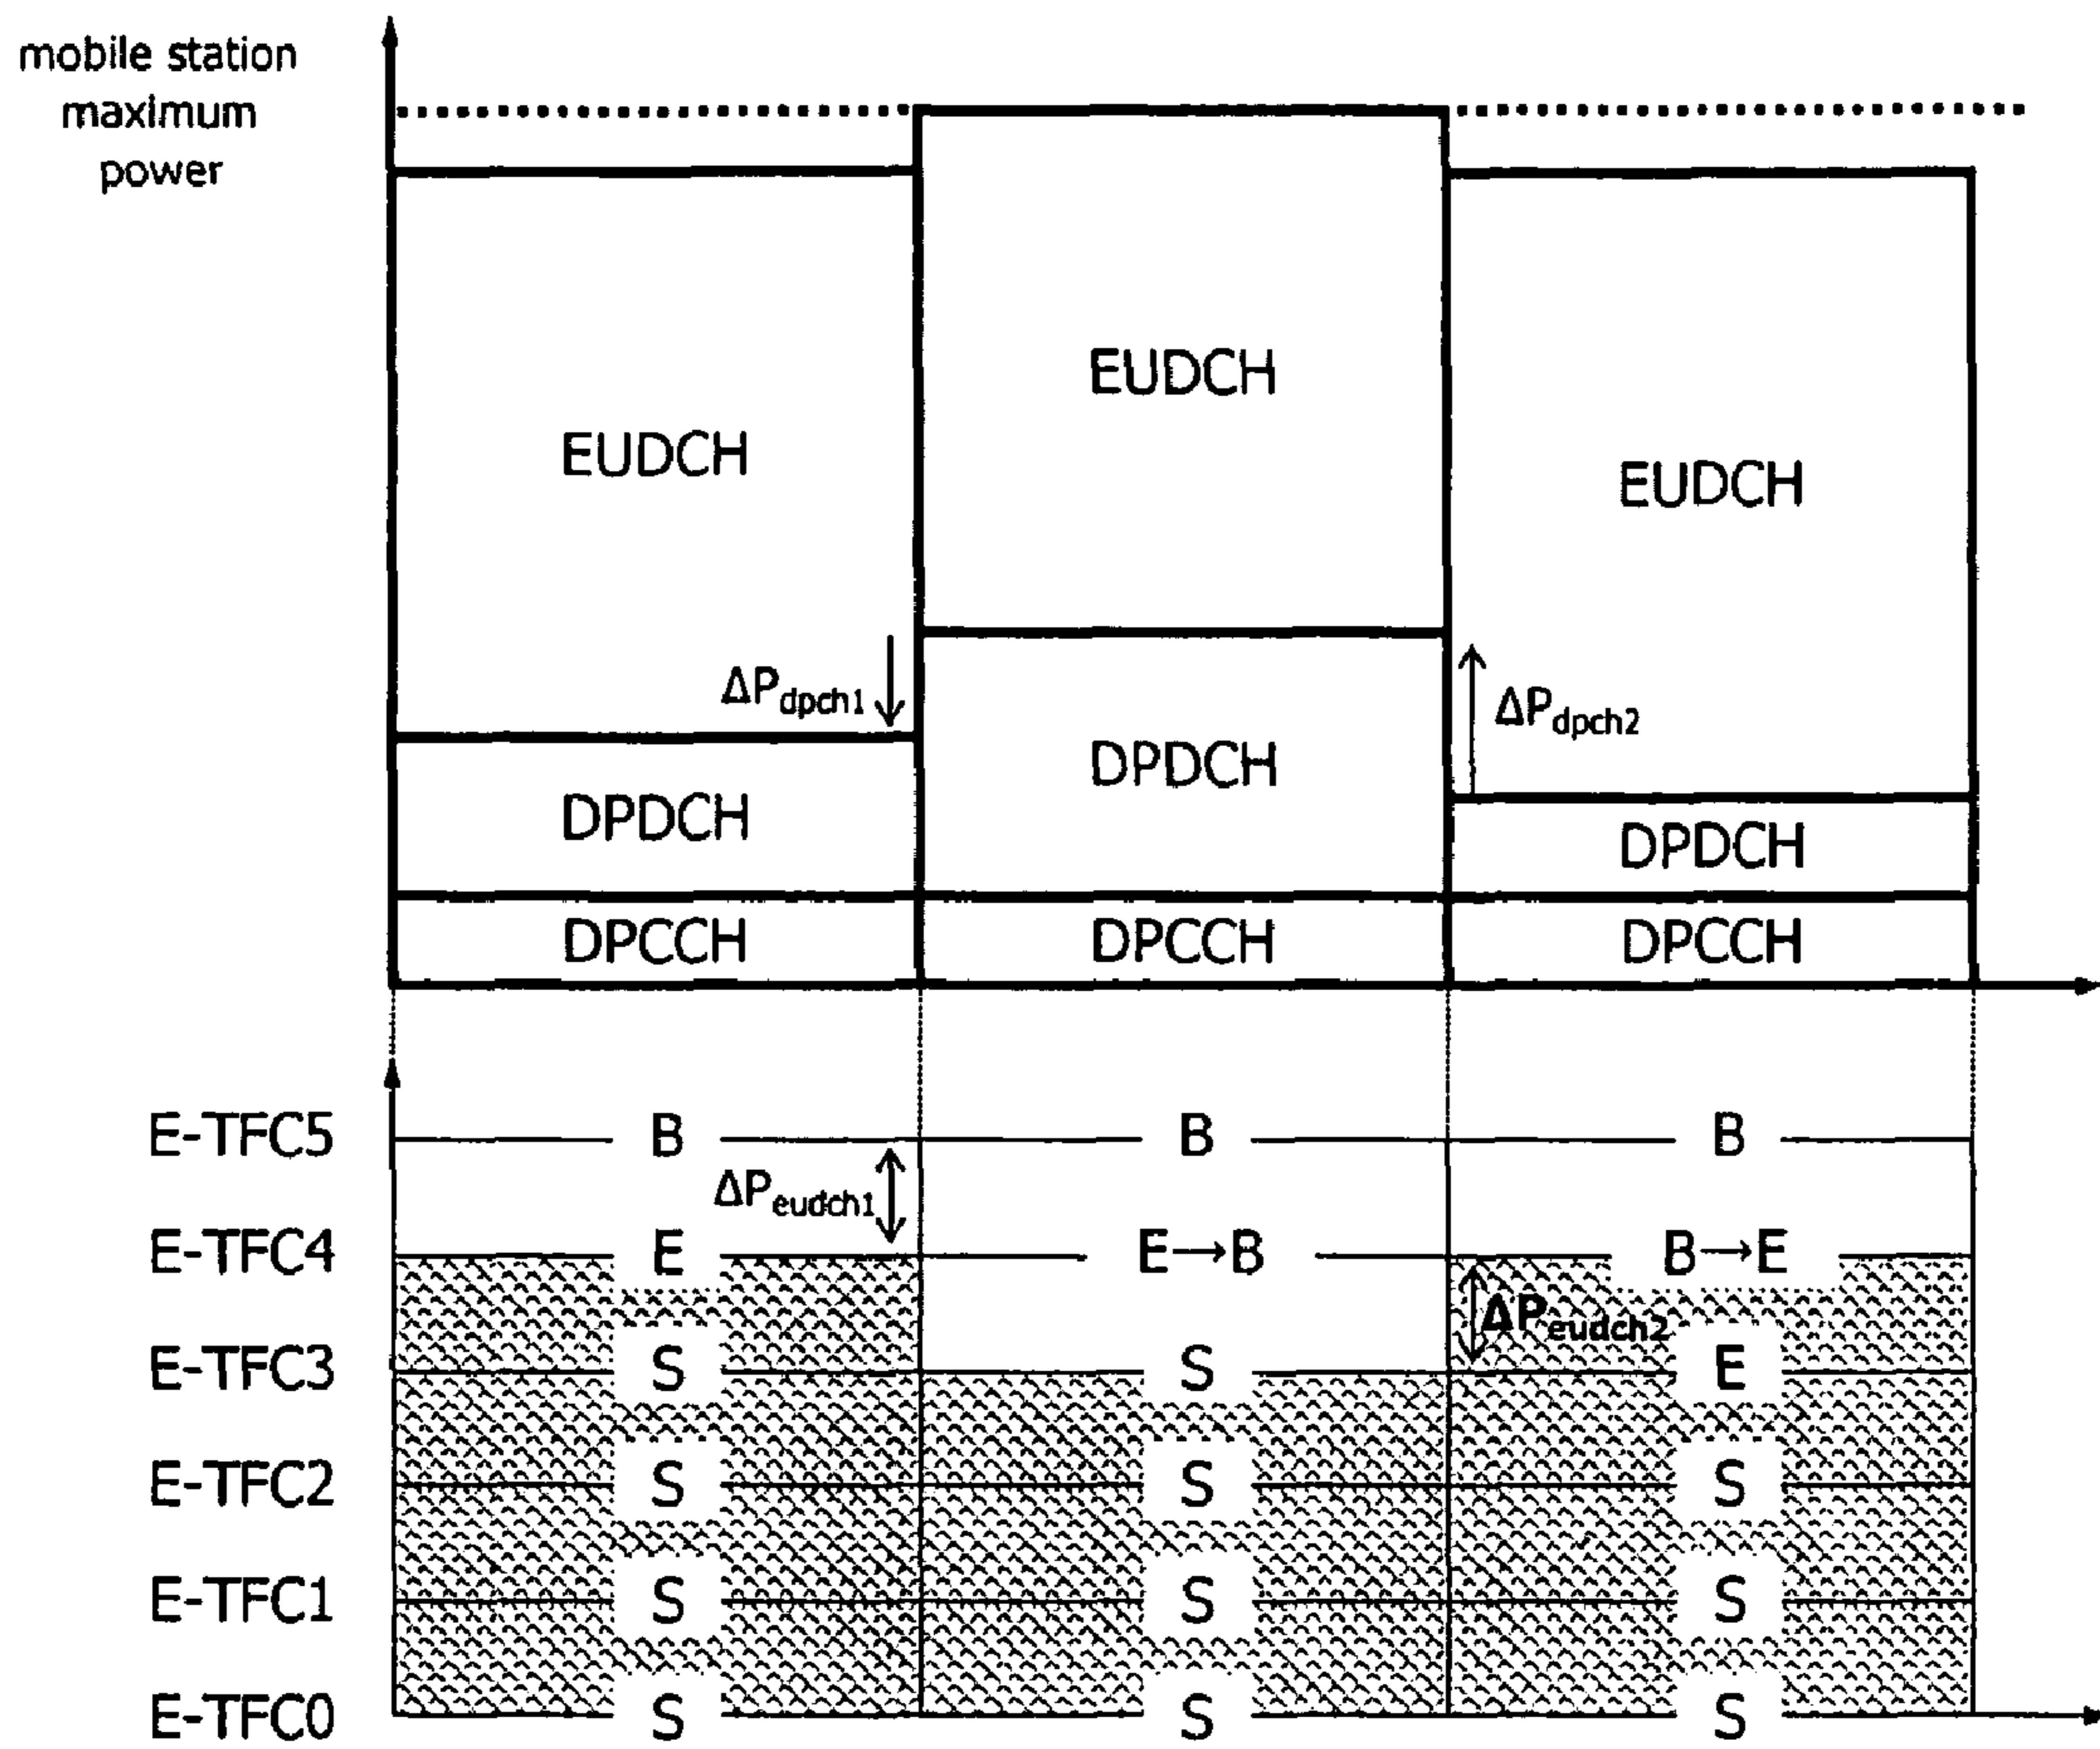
mobile station maximum power

EUDCH

EUDCH

EUDCH

$\Delta P_{dpch1}$

$\Delta P_{dpch2}$

DPDCH

DPDCH

DPDCH

DPCCH

DPCCH

DPCCH

E-TFC5
E-TFC4
E-TFC3
E-TFC2
E-TFC1
E-TFC0

B
E
S
S
S
S

$\Delta P_{eudch1}$

B
E→B
S
S
S
S

B
B→E
E
S
S
S

$\Delta P_{eudch2}$